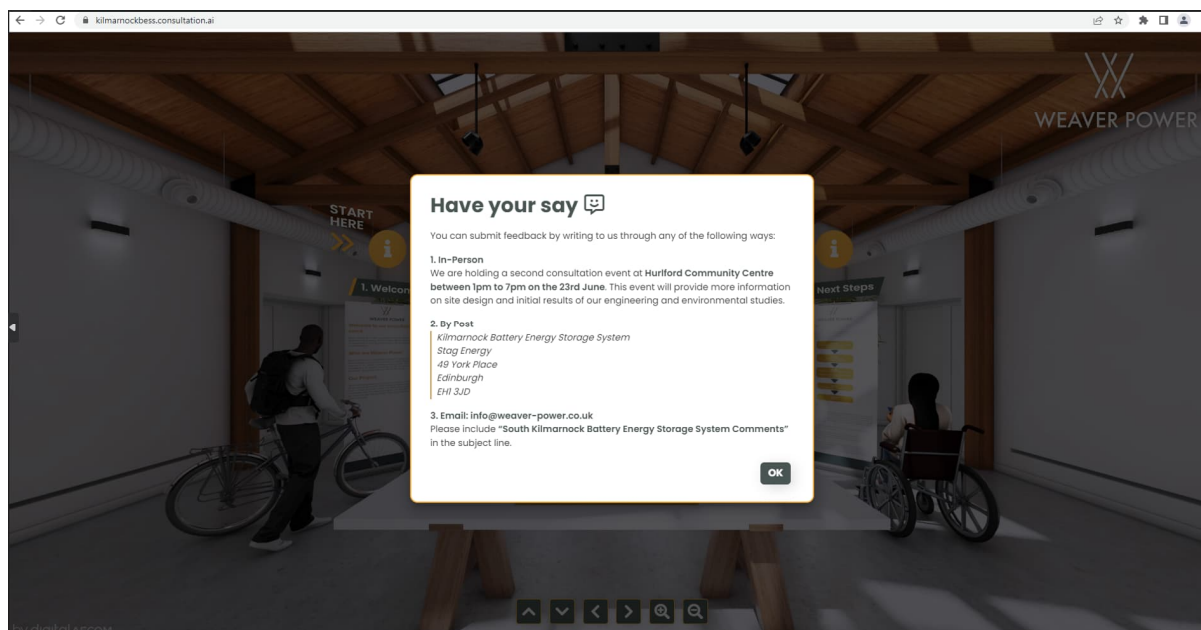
kilmarnockbess.consultation.ai

WEAVER POWER

START HERE

1. Welcom

Next Steps

Have your say

You can submit feedback by writing to us through any of the following ways:

1. In-Person
We are holding a second consultation event at Hurlford Community Centre between 1pm to 7pm on the 23rd June. This event will provide more information on site design and initial results of our engineering and environmental studies.

2. By Post
Kilmarnock Battery Energy Storage System
Stag Energy
49 York Place
Edinburgh
EH1 3JD

3. Email: info@weaver-power.co.uk
Please include "South Kilmarnock Battery Energy Storage System Comments" in the subject line.

OK